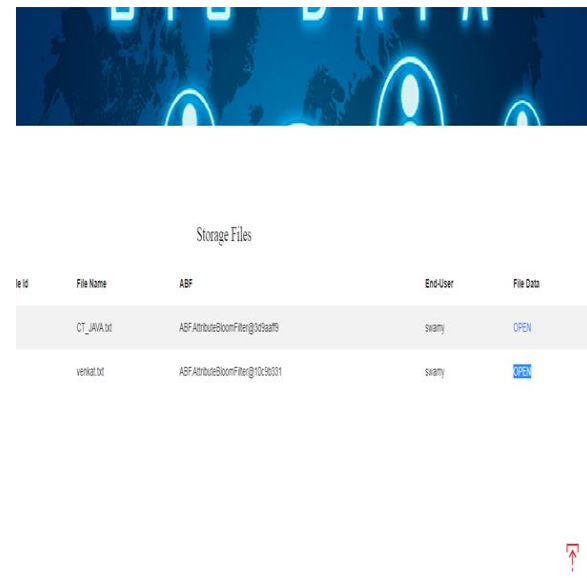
Storage Files

| le Id | File Name | ABF | End-User | File Data |
|---|---|---|---|---|
| | CT_JAVA.txt | ABF.AttributeBloomFilter@3d9aaff9 | swamy | OPEN |
| | venkat.txt | ABF.AttributeBloomFilter@10c9b331 | swamy | OPEN |